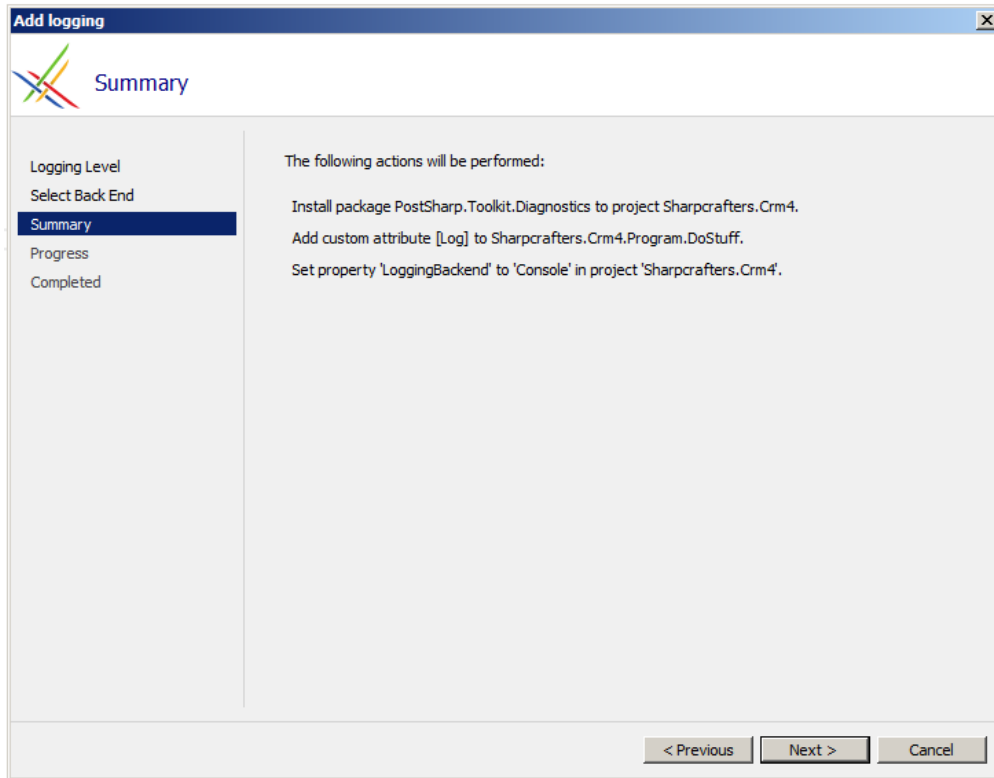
Add logging

Summary

Logging Level
Select Back End
Summary
Progress
Completed

The following actions will be performed:

Install package PostSharp.Toolkit.Diagnostics to project Sharpcrafters.Crm4.

Add custom attribute [Log] to Sharpcrafters.Crm4.Program.DoStuff.

Set property 'LoggingBackend' to 'Console' in project 'Sharpcrafters.Crm4'.

< Previous
Next >
Cancel